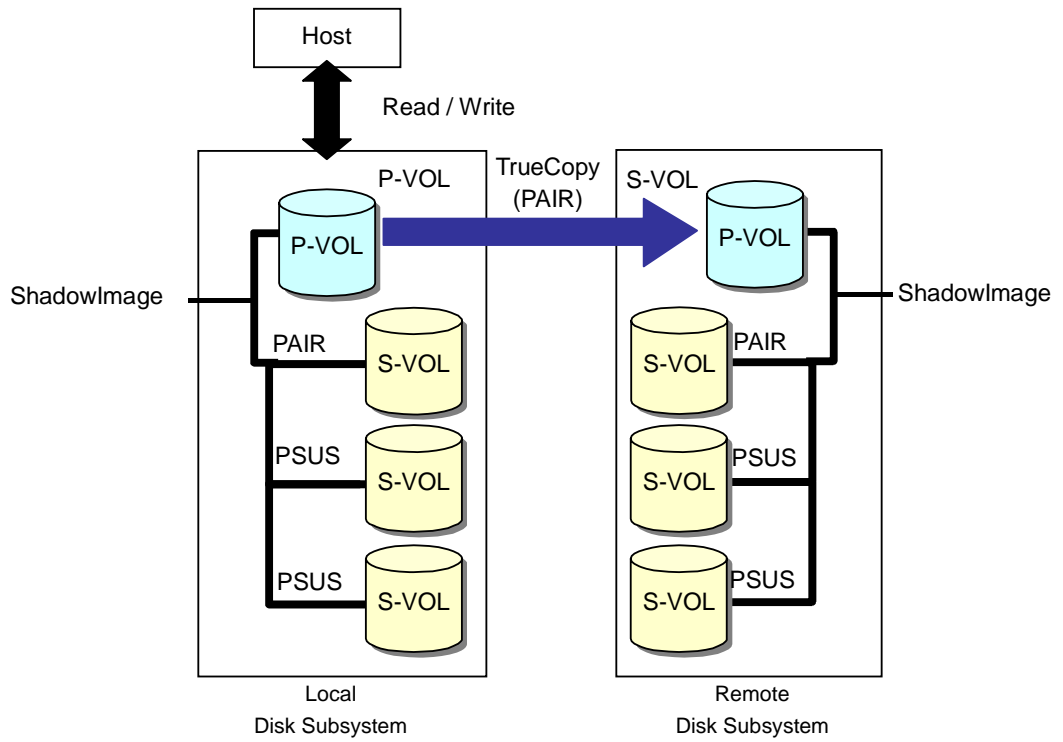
Host

Read / Write

P-VOL

TrueCopy (PAIR)

S-VOL

P-VOL

P-VOL

ShadowImage

ShadowImage

PAIR

S-VOL

S-VOL

PAIR

PSUS

S-VOL

PSUS

S-VOL

PSUS

S-VOL

PSUS

S-VOL

Local Disk Subsystem

Remote Disk Subsystem